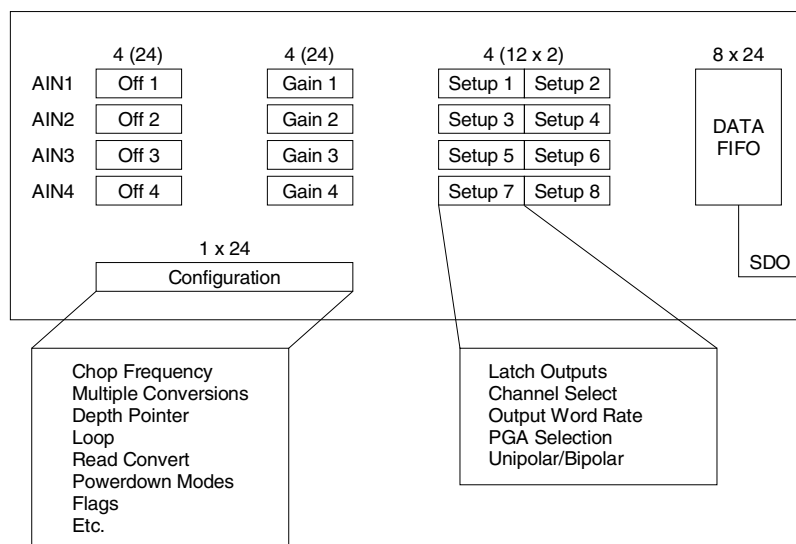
4 (24)
4 (24)
4 (12 x 2)
8 x 24

AIN1 Off 1 Gain 1 Setup 1 Setup 2
AIN2 Off 2 Gain 2 Setup 3 Setup 4
AIN3 Off 3 Gain 3 Setup 5 Setup 6
AIN4 Off 4 Gain 4 Setup 7 Setup 8

DATA FIFO

1 x 24
Configuration

SDO

Chop Frequency
Multiple Conversions
Depth Pointer
Loop
Read Convert
Powerdown Modes
Flags
Etc.

Latch Outputs
Channel Select
Output Word Rate
PGA Selection
Unipolar/Bipolar